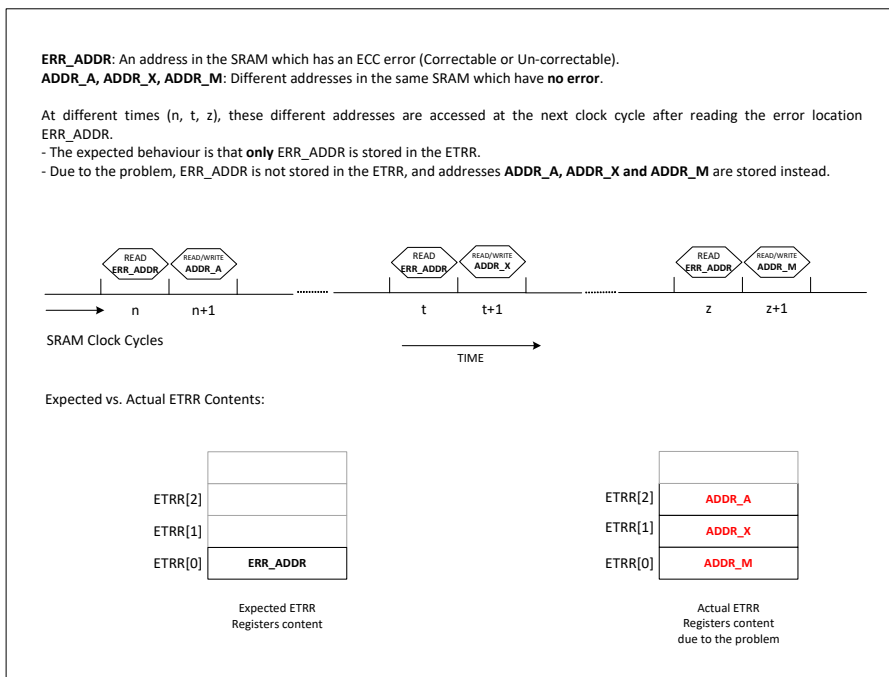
**ERR_ADDR**: An address in the SRAM which has an ECC error (Correctable or Un-correctable).
**ADDR_A, ADDR_X, ADDR_M**: Different addresses in the same SRAM which have **no error**.

At different times (n, t, z), these different addresses are accessed at the next clock cycle after reading the error location ERR_ADDR.
- The expected behaviour is that **only** ERR_ADDR is stored in the ETRR.
- Due to the problem, ERR_ADDR is not stored in the ETRR, and addresses **ADDR_A, ADDR_X and ADDR_M** are stored instead.

READ ERR_ADDR
READ/WRITE ADDR_A
READ ERR_ADDR
READ/WRITE ADDR_X
READ ERR_ADDR
READ/WRITE ADDR_M

n n+1 t t+1 z z+1

SRAM Clock Cycles

TIME

Expected vs. Actual ETRR Contents:

| | |
|---|---|
| | |
| ETRR[2] | |
| ETRR[1] | |
| ETRR[0] | ERR_ADDR |

| | |
|---|---|
| | |
| ETRR[2] | ADDR_A |
| ETRR[1] | ADDR_X |
| ETRR[0] | ADDR_M |

Expected ETRR Registers content

Actual ETRR Registers content due to the problem